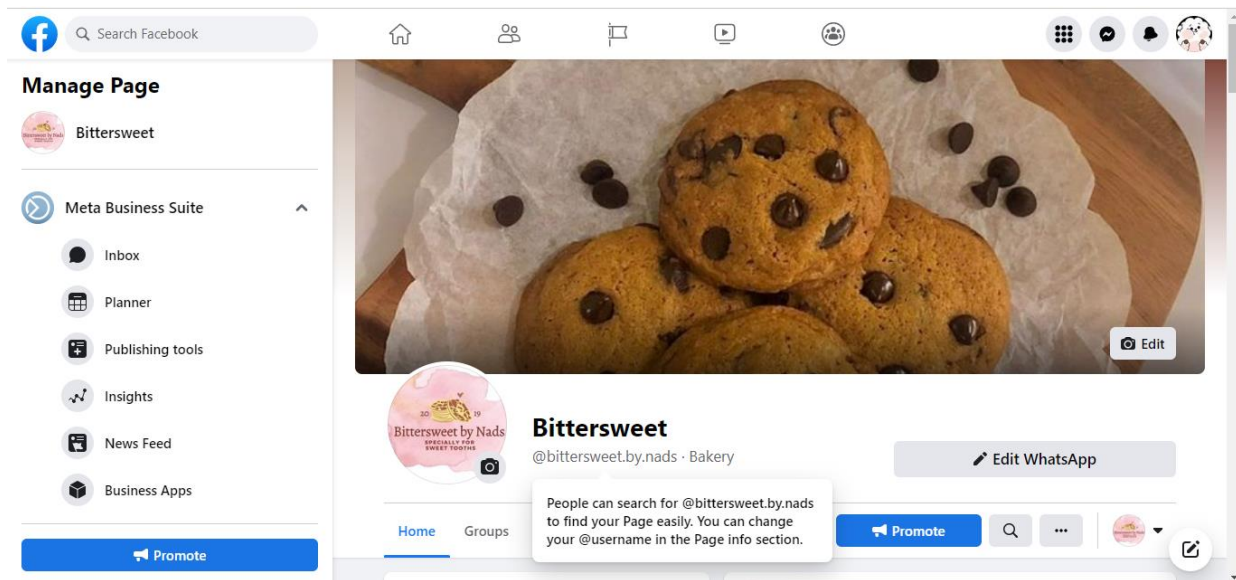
Search Facebook

Manage Page

Bittersweet

Meta Business Suite

Inbox

Planner

Publishing tools

Insights

News Feed

Business Apps

Promote

Edit

20 19
Bittersweet by Nads
SPECIALLY FOR SWEET TOOTHS

Bittersweet

@bittersweet.by.nads · Bakery

Edit WhatsApp

People can search for @bittersweet.by.nads to find your Page easily. You can change your @username in the Page info section.

Home

Groups

Promote

...